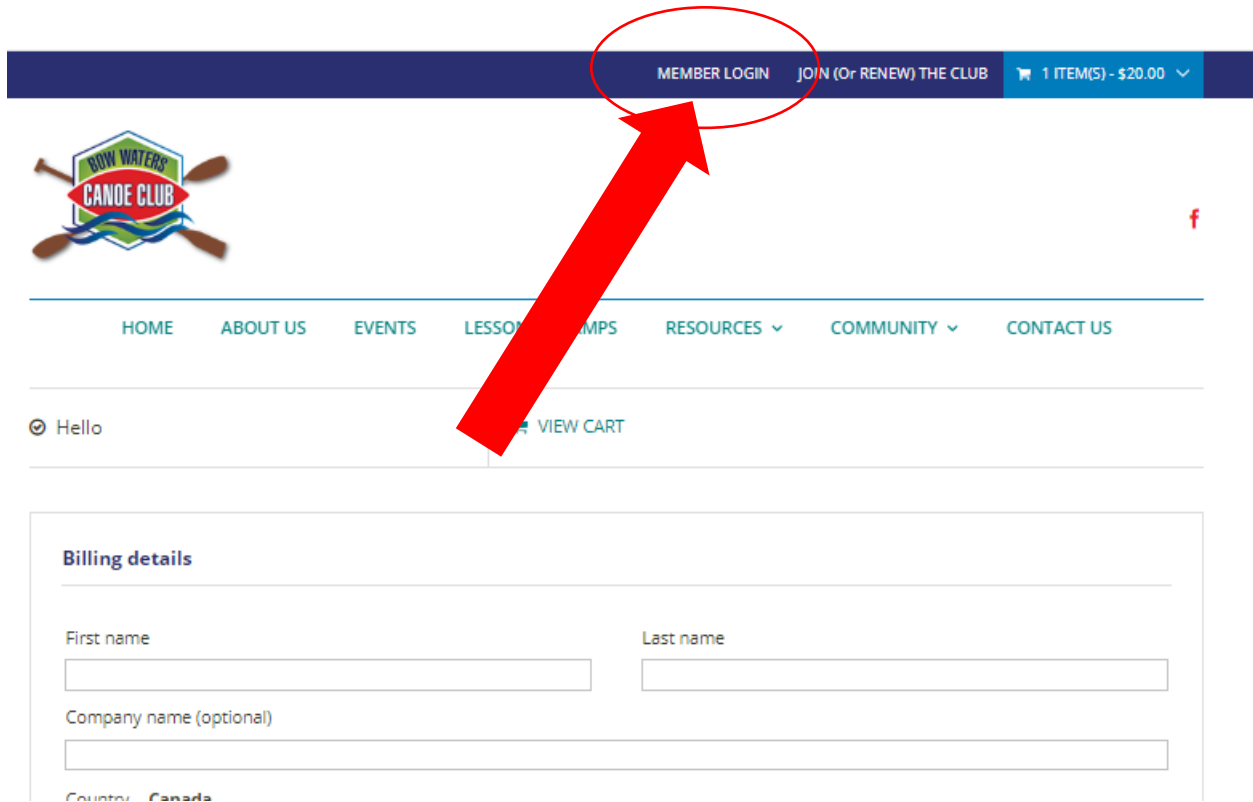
MEMBER LOGIN JOIN (Or RENEW) THE CLUB 1 ITEM(S) - \$20.00

BOW WATERS CANOE CLUB

f

HOME ABOUT US EVENTS LESSO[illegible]MPS RESOURCES COMMUNITY CONTACT US

Hello

VIEW CART

Billing details

First name

Last name

Company name (optional)

Country Canada